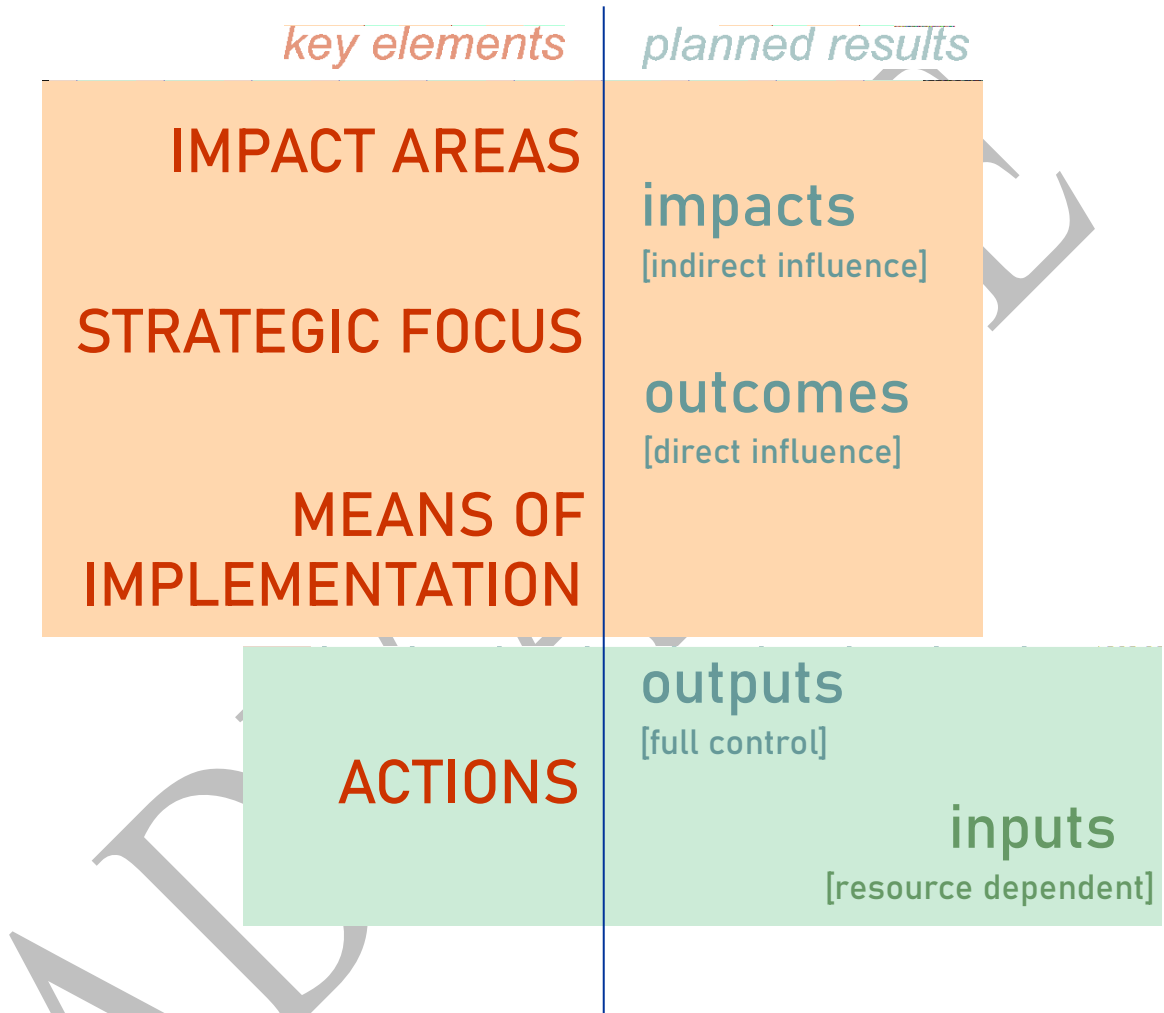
key elements

planned results

IMPACT AREAS

impacts
[indirect influence]

STRATEGIC FOCUS

outcomes
[direct influence]

MEANS OF IMPLEMENTATION

outputs
[full control]

ACTIONS

inputs
[resource dependent]